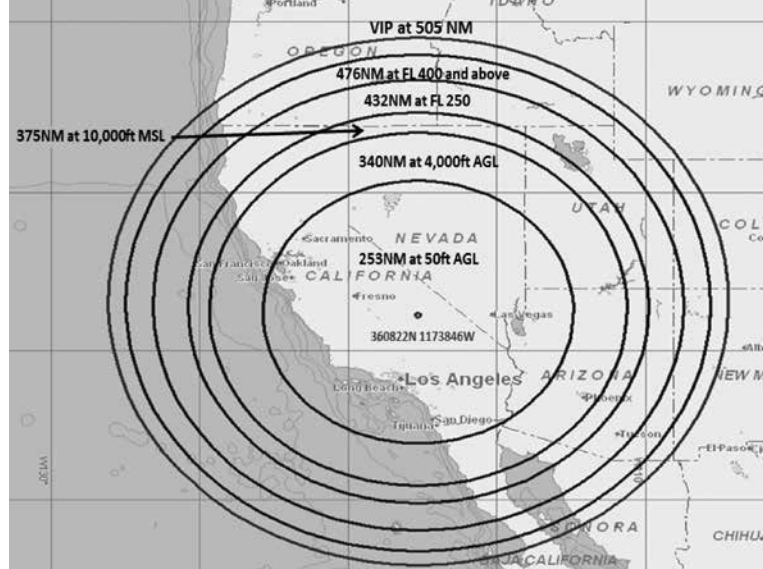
Portland

IDAHO

VIP at 505 NM

OREGON

476NM at FL 400 and above

432NM at FL 250

WYOMING

375NM at 10,000ft MSL

340NM at 4,000ft AGL

UTAH

COL

Sacramento

NEVADA

San Francisco

Oakland

San Jose

CALIFORNIA

253NM at 50ft AGL

Fresno

Las Vegas

360822N 1173846W

Long Beach

Los Angeles

ARIZONA

NEW M

Phoenix

San Diego

Tijuana

Tucson

El Paso

W130°

SONORA

CHIHUA

BAJA CALIFORNIA